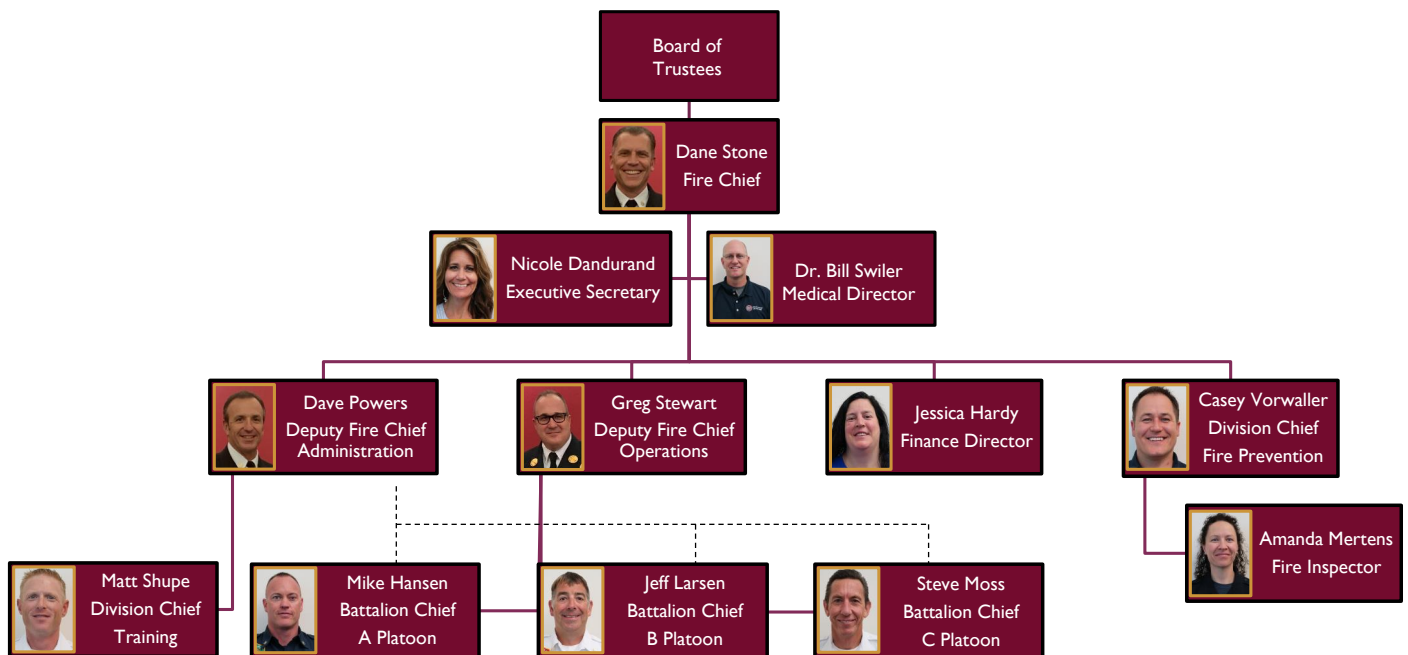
Board of Trustees

Dane Stone
Fire Chief

Nicole Dandurand
Executive Secretary

Dr. Bill Swiler
Medical Director

Dave Powers
Deputy Fire Chief
Administration

Greg Stewart
Deputy Fire Chief
Operations

Jessica Hardy
Finance Director

Casey Vorwaller
Division Chief
Fire Prevention

Amanda Mertens
Fire Inspector

Matt Shupe
Division Chief
Training

Mike Hansen
Battalion Chief
A Platoon

Jeff Larsen
Battalion Chief
B Platoon

Steve Moss
Battalion Chief
C Platoon